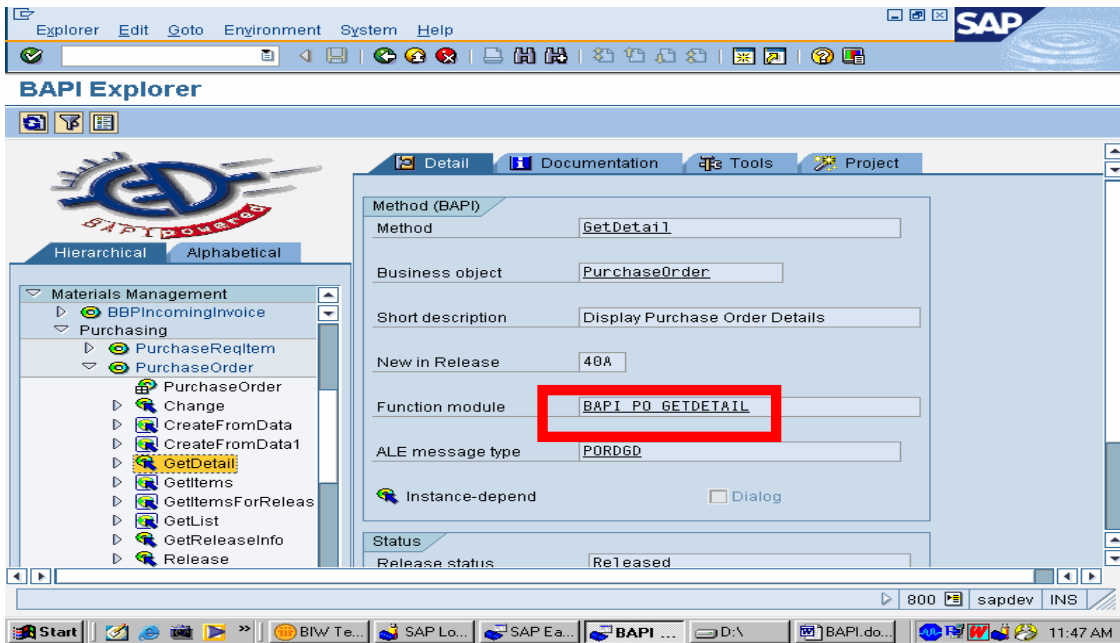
Explorer Edit Goto Environment System Help

SAP

BAPI Explorer

BAPI powered

Hierarchical Alphabetical

Materials Management
BBPIncomingInvoice
Purchasing
PurchaseReqItem
PurchaseOrder
PurchaseOrder
Change
CreateFromData
CreateFromData1
GetDetail
GetItems
GetItemsForReleas
GetList
GetReleaseInfo
Release

Detail Documentation Tools Project

Method (BAPI)

| | |
|---|---|
| Method | GetDetail |
| Business object | PurchaseOrder |
| Short description | Display Purchase Order Details |
| New in Release | 40A |
| Function module | BAPI_PO_GETDETAIL |
| ALE message type | PORDGD |

Instance-depend Dialog

Status
Release status Released

800 sapdev INS

Start BIW Te... SAP Lo... SAP Ea... BAPI ... D:\ BAPI.do... 11:47 AM